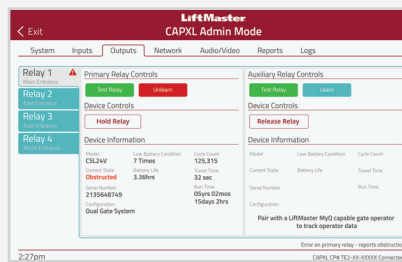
< Exit
LiftMaster
CAPXL Admin Mode

System | Inputs | Outputs | Network | Audio/Video | Reports | Logs

Relay 1
Main Entrance
Relay 2
East Entrance
Relay 3
East Entrance
Relay 4
North Entrance

Primary Relay Controls
Test Relay | Unlearn

Device Controls
Hold Relay

Device Information
Model
CSL24V
Low Battery Condition
7 Times
Cycle Count
125,315
Current State
Obstructed
Battery Life
3.36hrs
Travel Time
32 sec
Serial Number
2135648749
Run Time
05yrs 02mos 15days 2hrs
Configuration
Dual Gate System

Auxiliary Relay Controls
Test Relay | Learn

Device Controls
Release Relay

Device Information
Model
Low Battery Condition
Cycle Count
Current State
Battery Life
Travel Time
Serial Number
Run Time
Configuration

Pair with a LiftMaster MyQ capable gate operator to track operator data

Error on primary relay - reports obstructio

2:27pm
CAPXL CP# TE2-XX-XXXXX Connecte